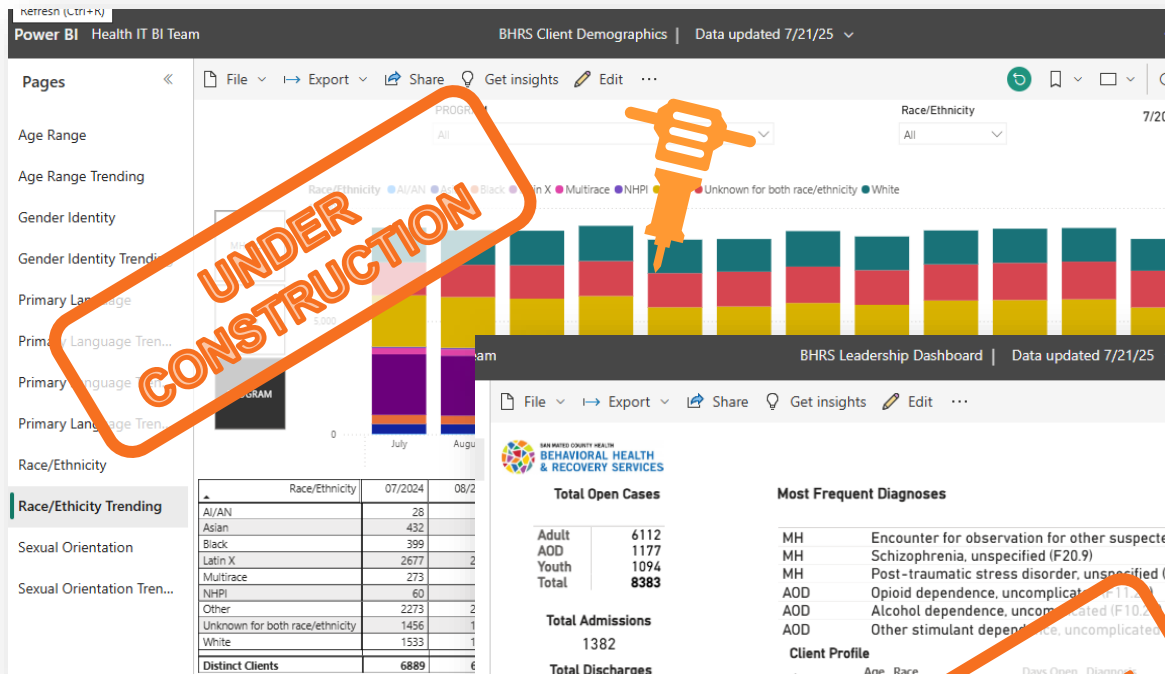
Refresh (Ctrl+R)

Power BI Health IT BI Team

BHRS Client Demographics | Data updated 7/21/25

Pages

Age Range

Age Range Trending

Gender Identity

Gender Identity Trending

Primary Language

Primary Language Tren...

Primary Language T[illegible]

Primary Language Tren...

Race/Ethnicity

Race/Ethnicity Trending

Sexual Orientation

Sexual Orientation Tren...

File Export Share Get insights Edit ···

PROGRAM

All

Race/Ethnicity

All

7/20

Race/Ethnicity AI/AN Asian Black Latin X Multirace NHPI Other Unknown for both race/ethnicity White

UNDER CONSTRUCTION

5,000

0

July

August

PROGRAM

| Race/Ethnicity | 07/2024 | 08/2 |
|---|---|---|
| AI/AN | 28 | |
| Asian | 432 | |
| Black | 399 | |
| Latin X | 2677 | 2 |
| Multirace | 273 | |
| NHPI | 60 | |
| Other | 2273 | 2 |
| Unknown for both race/ethnicity | 1456 | 1 |
| White | 1533 | 1 |
| Distinct Clients | 6889 | 6 |

eam

BHRS Leadership Dashboard | Data updated 7/21/25

File Export Share Get insights Edit ···

SAN MATEO COUNTY HEALTH
BEHAVIORAL HEALTH & RECOVERY SERVICES

Total Open Cases

| | |
|---|---|
| Adult | 6112 |
| AOD | 1177 |
| Youth | 1094 |
| Total | 8383 |

Total Admissions

1382

Total Discharges

Most Frequent Diagnoses

| | |
|---|---|
| MH | Encounter for observation for other suspecte |
| MH | Schizophrenia, unspecified (F20.9) |
| MH | Post-traumatic stress disorder, unspecified ( |
| AOD | Opioid dependence, uncomplicated (F11.2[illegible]) |
| AOD | Alcohol dependence, uncomplicated (F10.2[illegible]) |
| AOD | Other stimulant dependence, uncomplicated |

Client Profile

Age Race Days Open Diagnosis